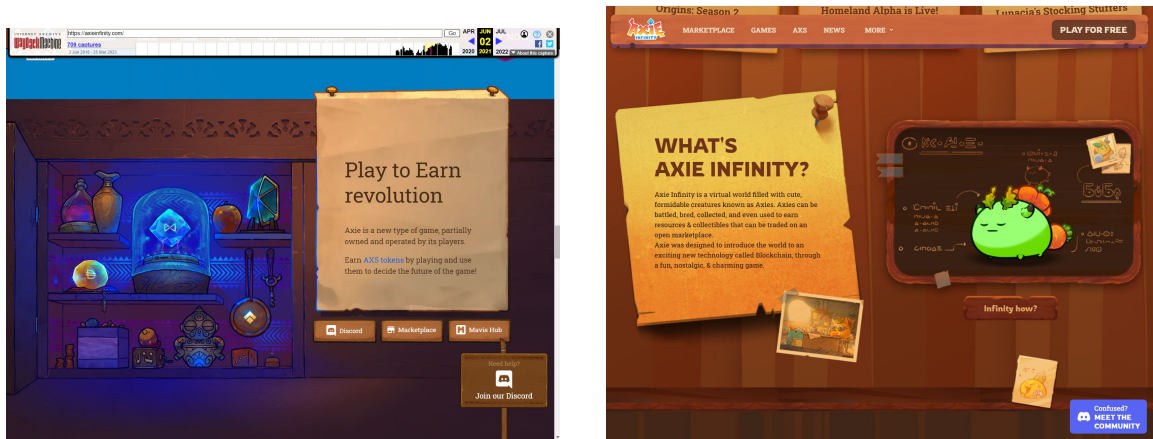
INTERNET ARCHIVE WayBackMachine https://axieinfinity.com/ Go APR JUN JUL 709 captures 2 Jun 2018 - 15 Mar 2022 02 2020 2021 2022 About this capture

Play to Earn revolution

Axie is a new type of game, partially owned and operated by its players.

Earn AXS tokens by playing and use them to decide the future of the game!

Discord Marketplace Mavis Hub

Need help? Join our Discord

Origins: Season 2 Homeland Alpha is Live! Lunacia's Stocking Stuffers

MARKETPLACE GAMES AXS NEWS MORE PLAY FOR FREE

WHAT'S AXIE INFINITY?

Axie Infinity is a virtual world filled with cute, formidable creatures known as Axies. Axies can be battled, bred, collected, and even used to earn resources & collectibles that can be traded on an open marketplace.
Axie was designed to introduce the world to an exciting new technology called Blockchain, through a fun, nostalgic, & charming game.

Infinity how?

Confused? MEET THE COMMUNITY